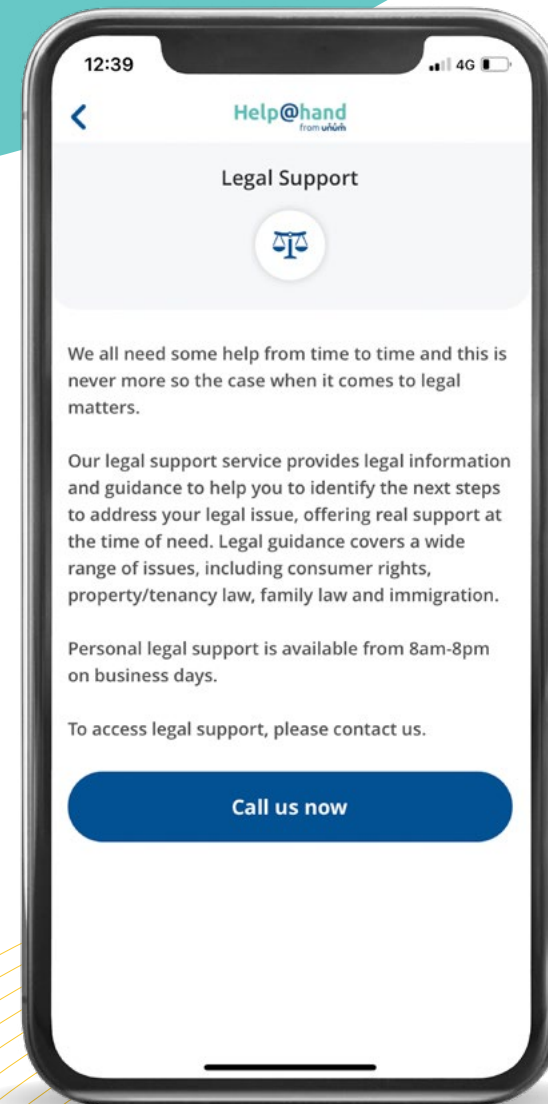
12:39

4G

<

Help@hand
from unum

Legal Support

We all need some help from time to time and this is never more so the case when it comes to legal matters.

Our legal support service provides legal information and guidance to help you to identify the next steps to address your legal issue, offering real support at the time of need. Legal guidance covers a wide range of issues, including consumer rights, property/tenancy law, family law and immigration.

Personal legal support is available from 8am-8pm on business days.

To access legal support, please contact us.

Call us now